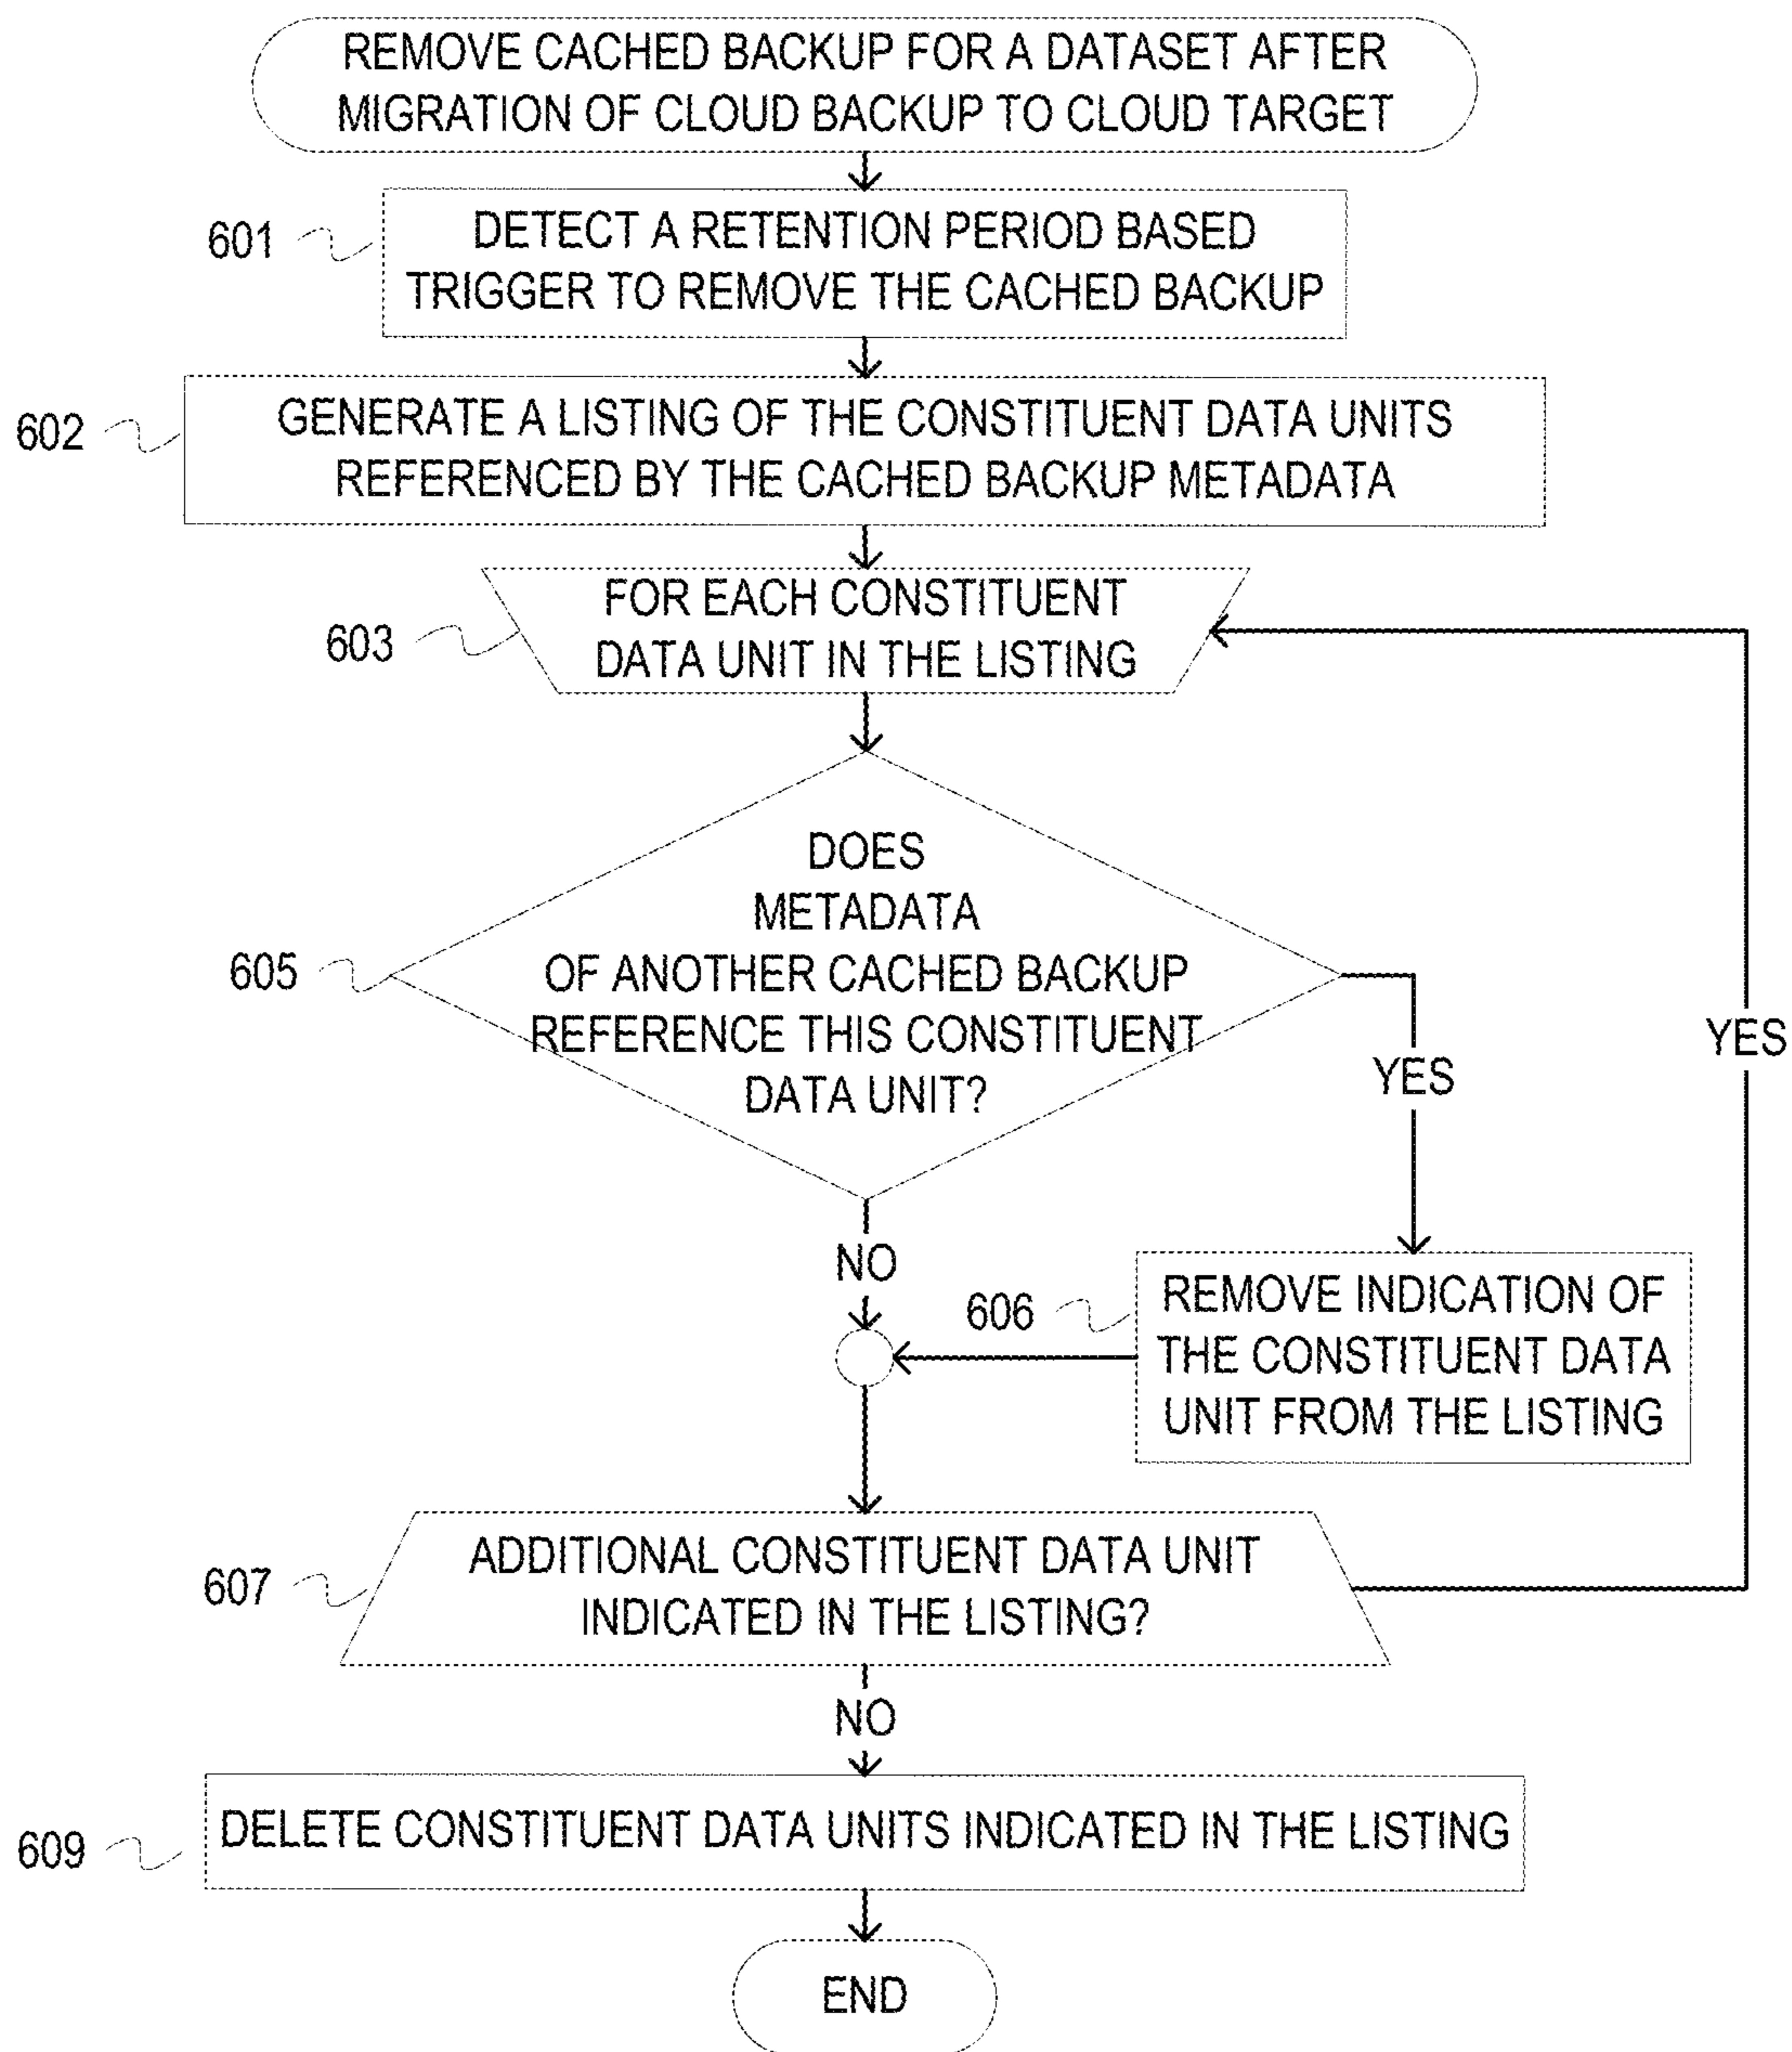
REMOVE CACHED BACKUP FOR A DATASET AFTER MIGRATION OF CLOUD BACKUP TO CLOUD TARGET

601

DETECT A RETENTION PERIOD BASED TRIGGER TO REMOVE THE CACHED BACKUP

602

GENERATE A LISTING OF THE CONSTITUENT DATA UNITS REFERENCED BY THE CACHED BACKUP METADATA

603

FOR EACH CONSTITUENT DATA UNIT IN THE LISTING

605

DOES METADATA OF ANOTHER CACHED BACKUP REFERENCE THIS CONSTITUENT DATA UNIT?

YES

YES

NO

606

REMOVE INDICATION OF THE CONSTITUENT DATA UNIT FROM THE LISTING

607

ADDITIONAL CONSTITUENT DATA UNIT INDICATED IN THE LISTING?

NO

609

DELETE CONSTITUENT DATA UNITS INDICATED IN THE LISTING

END